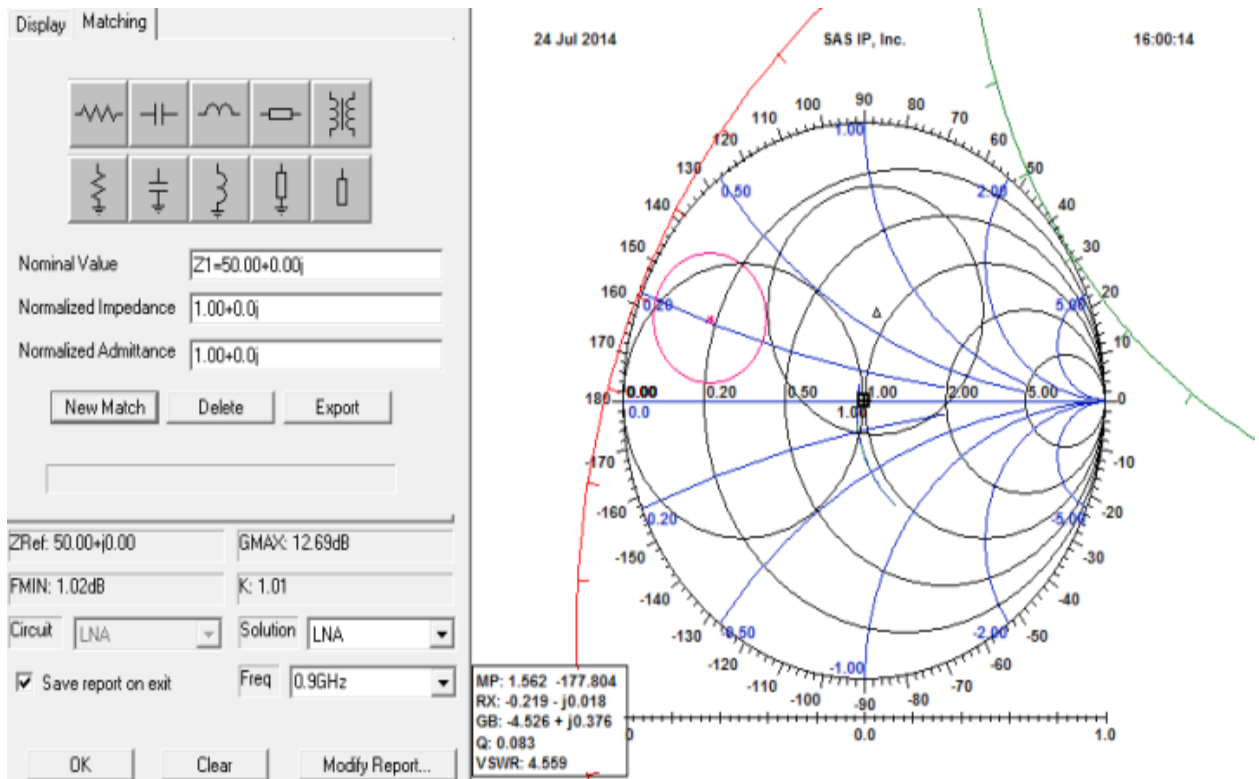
Display Matching

Nominal Value Z1=50.00+0.00j
Normalized Impedance 1.00+0.0j
Normalized Admittance 1.00+0.0j

New Match Delete Export

ZRef: 50.00+j0.00
GMAX: 12.69dB
FMIN: 1.02dB
K: 1.01
Circuit LNA
Solution LNA
Save report on exit
Freq 0.9GHz

OK Clear Modify Report...

24 Jul 2014 SAS IP, Inc. 16:00:14

90 100 80 110 70 120 60 130 50 140 40 150 30 160 20 170 10 180 0 -170 -10 -160 -20 -150 -30 -140 -40 -130 -50 -120 -60 -110 -70 -100 -80 -90

1.00 0.50 2.00 0.20 5.00 0.00 0.0 0.20 0.50 1.00 2.00 5.00 1.00 0.20 -5.00 0.50 -2.00 -1.00

MP: 1.562 -177.804
RX: -0.219 - j0.018
GB: -4.526 + j0.376
Q: 0.083
VSWR: 4.559

0 0.0 1.0